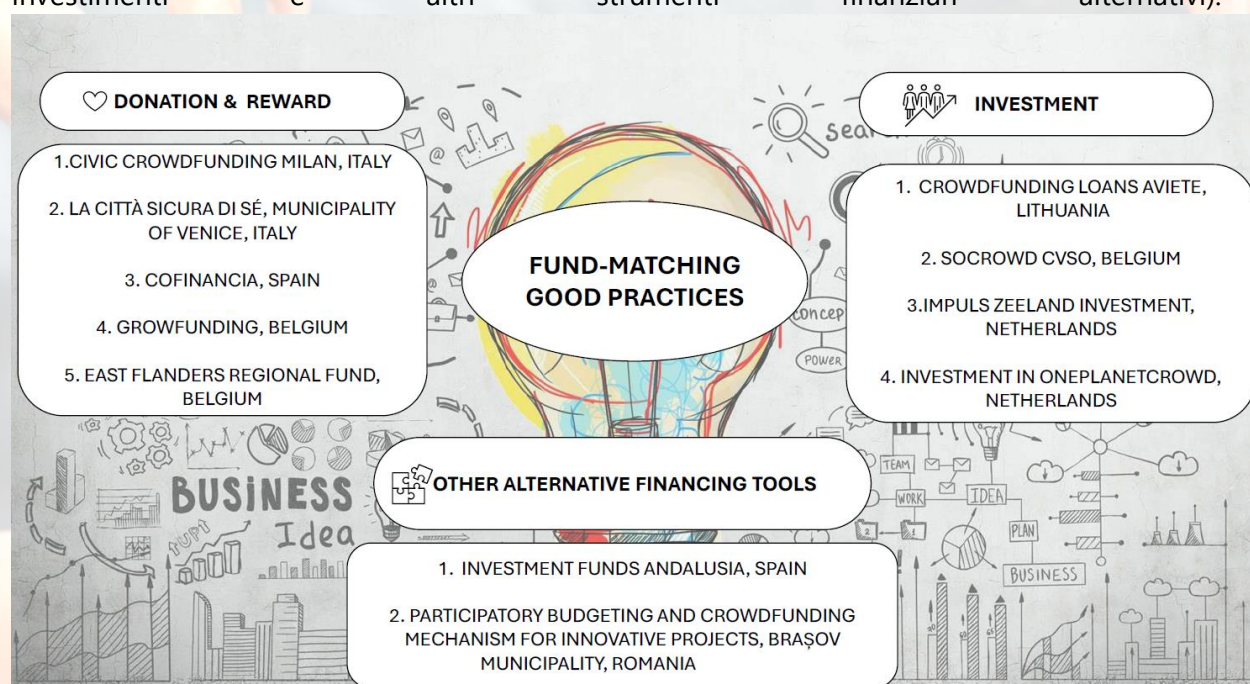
investimenti e altri strumenti finanziari alternativi).

DONATION & REWARD

1.CIVIC CROWDFUNDING MILAN, ITALY

2. LA CITTÀ SICURA DI SÉ, MUNICIPALITY OF VENICE, ITALY

3. COFINANCIA, SPAIN

4. GROWFUNDING, BELGIUM

5. EAST FLANDERS REGIONAL FUND, BELGIUM

INVESTMENT

1. CROWDFUNDING LOANS AVIETE, LITHUANIA

2. SOCROWD CVSO, BELGIUM

3.IMPULS ZEELAND INVESTMENT, NETHERLANDS

4. INVESTMENT IN ONEPLANETCROWD, NETHERLANDS

FUND-MATCHING GOOD PRACTICES

OTHER ALTERNATIVE FINANCING TOOLS

1. INVESTMENT FUNDS ANDALUSIA, SPAIN

2. PARTICIPATORY BUDGETING AND CROWDFUNDING MECHANISM FOR INNOVATIVE PROJECTS, BRAȘOV MUNICIPALITY, ROMANIA

search

concep

POWER

TEAM

WORK

IDEA

PLAN

BUSINESS

BUSINESS Idea